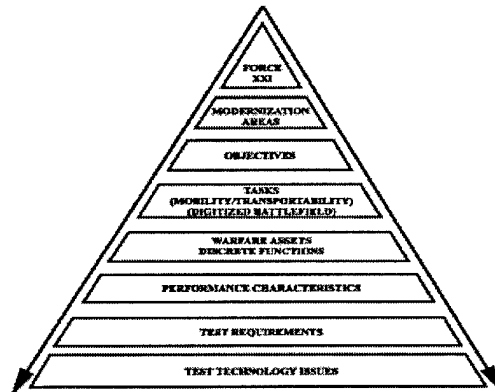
FORCE XXI

MODERNIZATION AREAS

OBJECTIVES

TASKS (MOBILITY/TRANSPORTABILITY) (DIGITIZED BATTLEFIELD)

WARFARE ASSETS DISCRETE FUNCTIONS

PERFORMANCE CHARACTERISTICS

TEST REQUIREMENTS

TEST TECHNOLOGY ISSUES